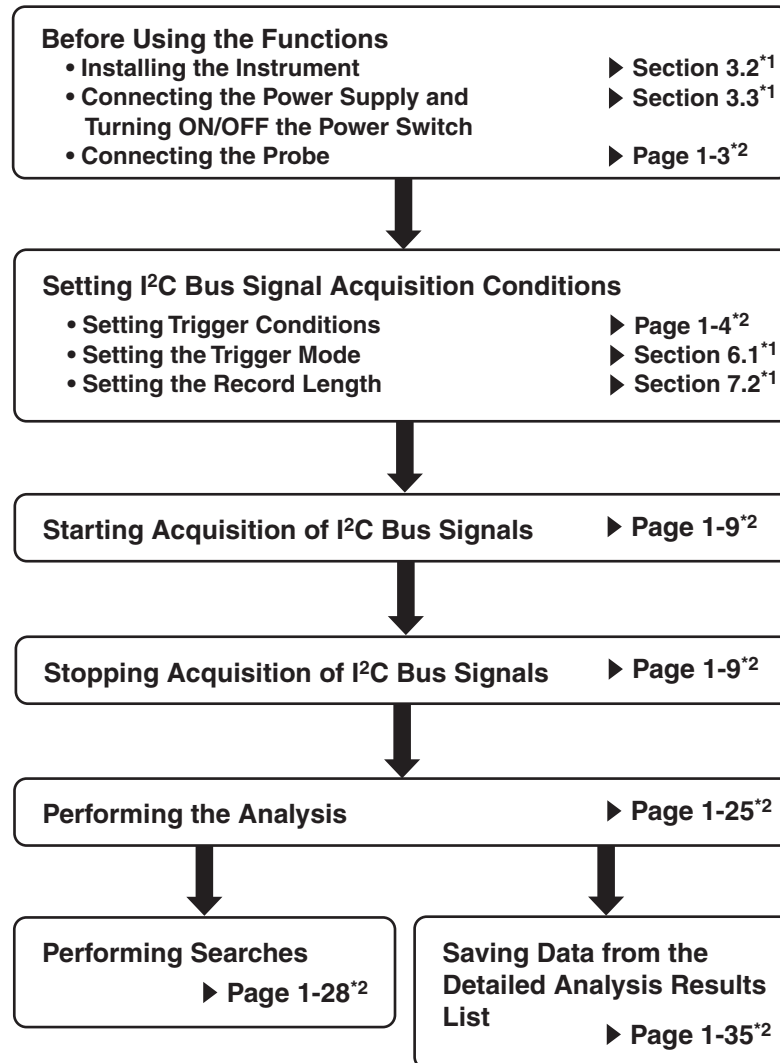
Before Using the Functions
• Installing the Instrument ▶ Section 3.2$^{*1}$
• Connecting the Power Supply and Turning ON/OFF the Power Switch ▶ Section 3.3$^{*1}$
• Connecting the Probe ▶ Page 1-3$^{*2}$

Setting I$^2$C Bus Signal Acquisition Conditions
• Setting Trigger Conditions ▶ Page 1-4$^{*2}$
• Setting the Trigger Mode ▶ Section 6.1$^{*1}$
• Setting the Record Length ▶ Section 7.2$^{*1}$

Starting Acquisition of I$^2$C Bus Signals ▶ Page 1-9$^{*2}$

Stopping Acquisition of I$^2$C Bus Signals ▶ Page 1-9$^{*2}$

Performing the Analysis ▶ Page 1-25$^{*2}$

Performing Searches ▶ Page 1-28$^{*2}$

Saving Data from the Detailed Analysis Results List ▶ Page 1-35$^{*2}$